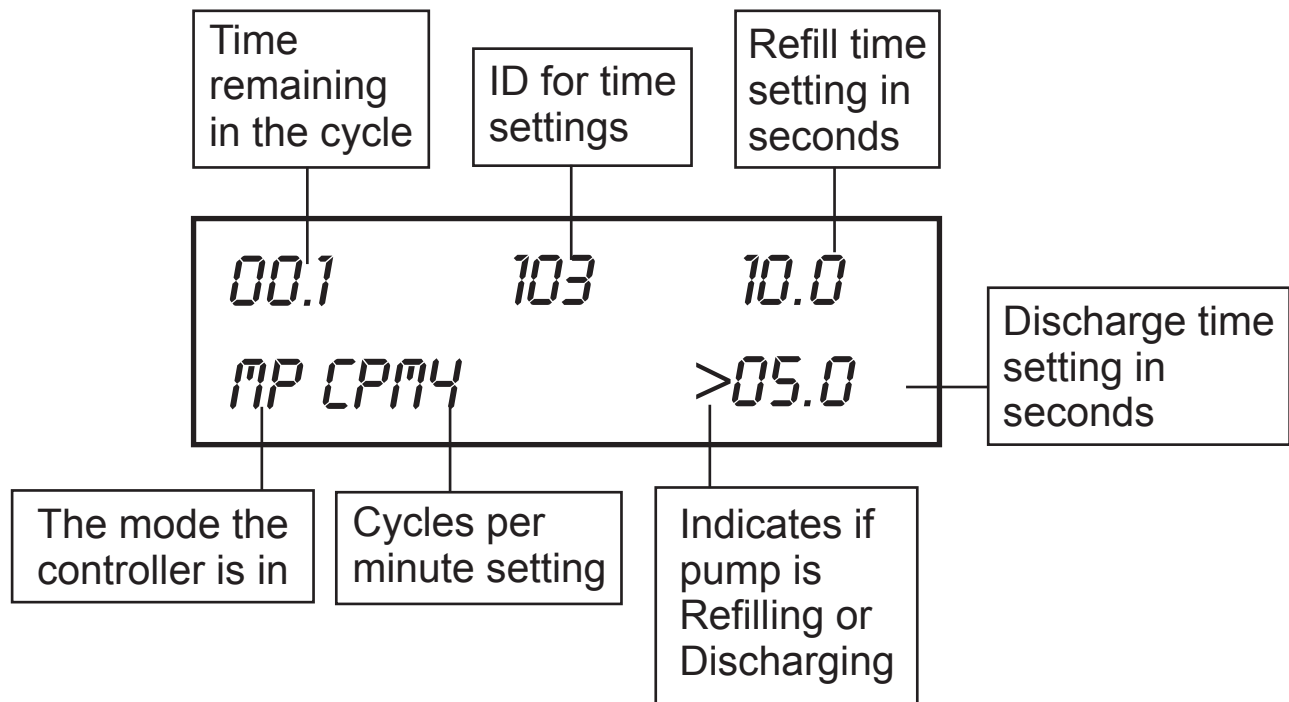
Time remaining in the cycle

ID for time settings

Refill time setting in seconds

00.1 103 10.0

MP CPM4 >05.0

Discharge time setting in seconds

The mode the controller is in

Cycles per minute setting

Indicates if pump is Refilling or Discharging